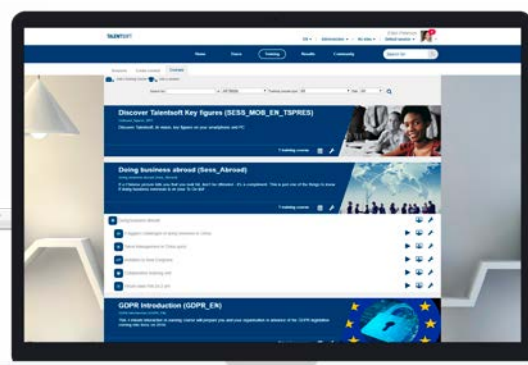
TALENTSOFT

Home Users Training Results Community

Discover Talentsoft Key figures (SESS_MOB_EN_TSPRES)

Discover Talentsoft, all the key figures on your smartphone and PC

Doing business abroad (Sess_Abroad)

GDPR Introduction (GDPR_EN)